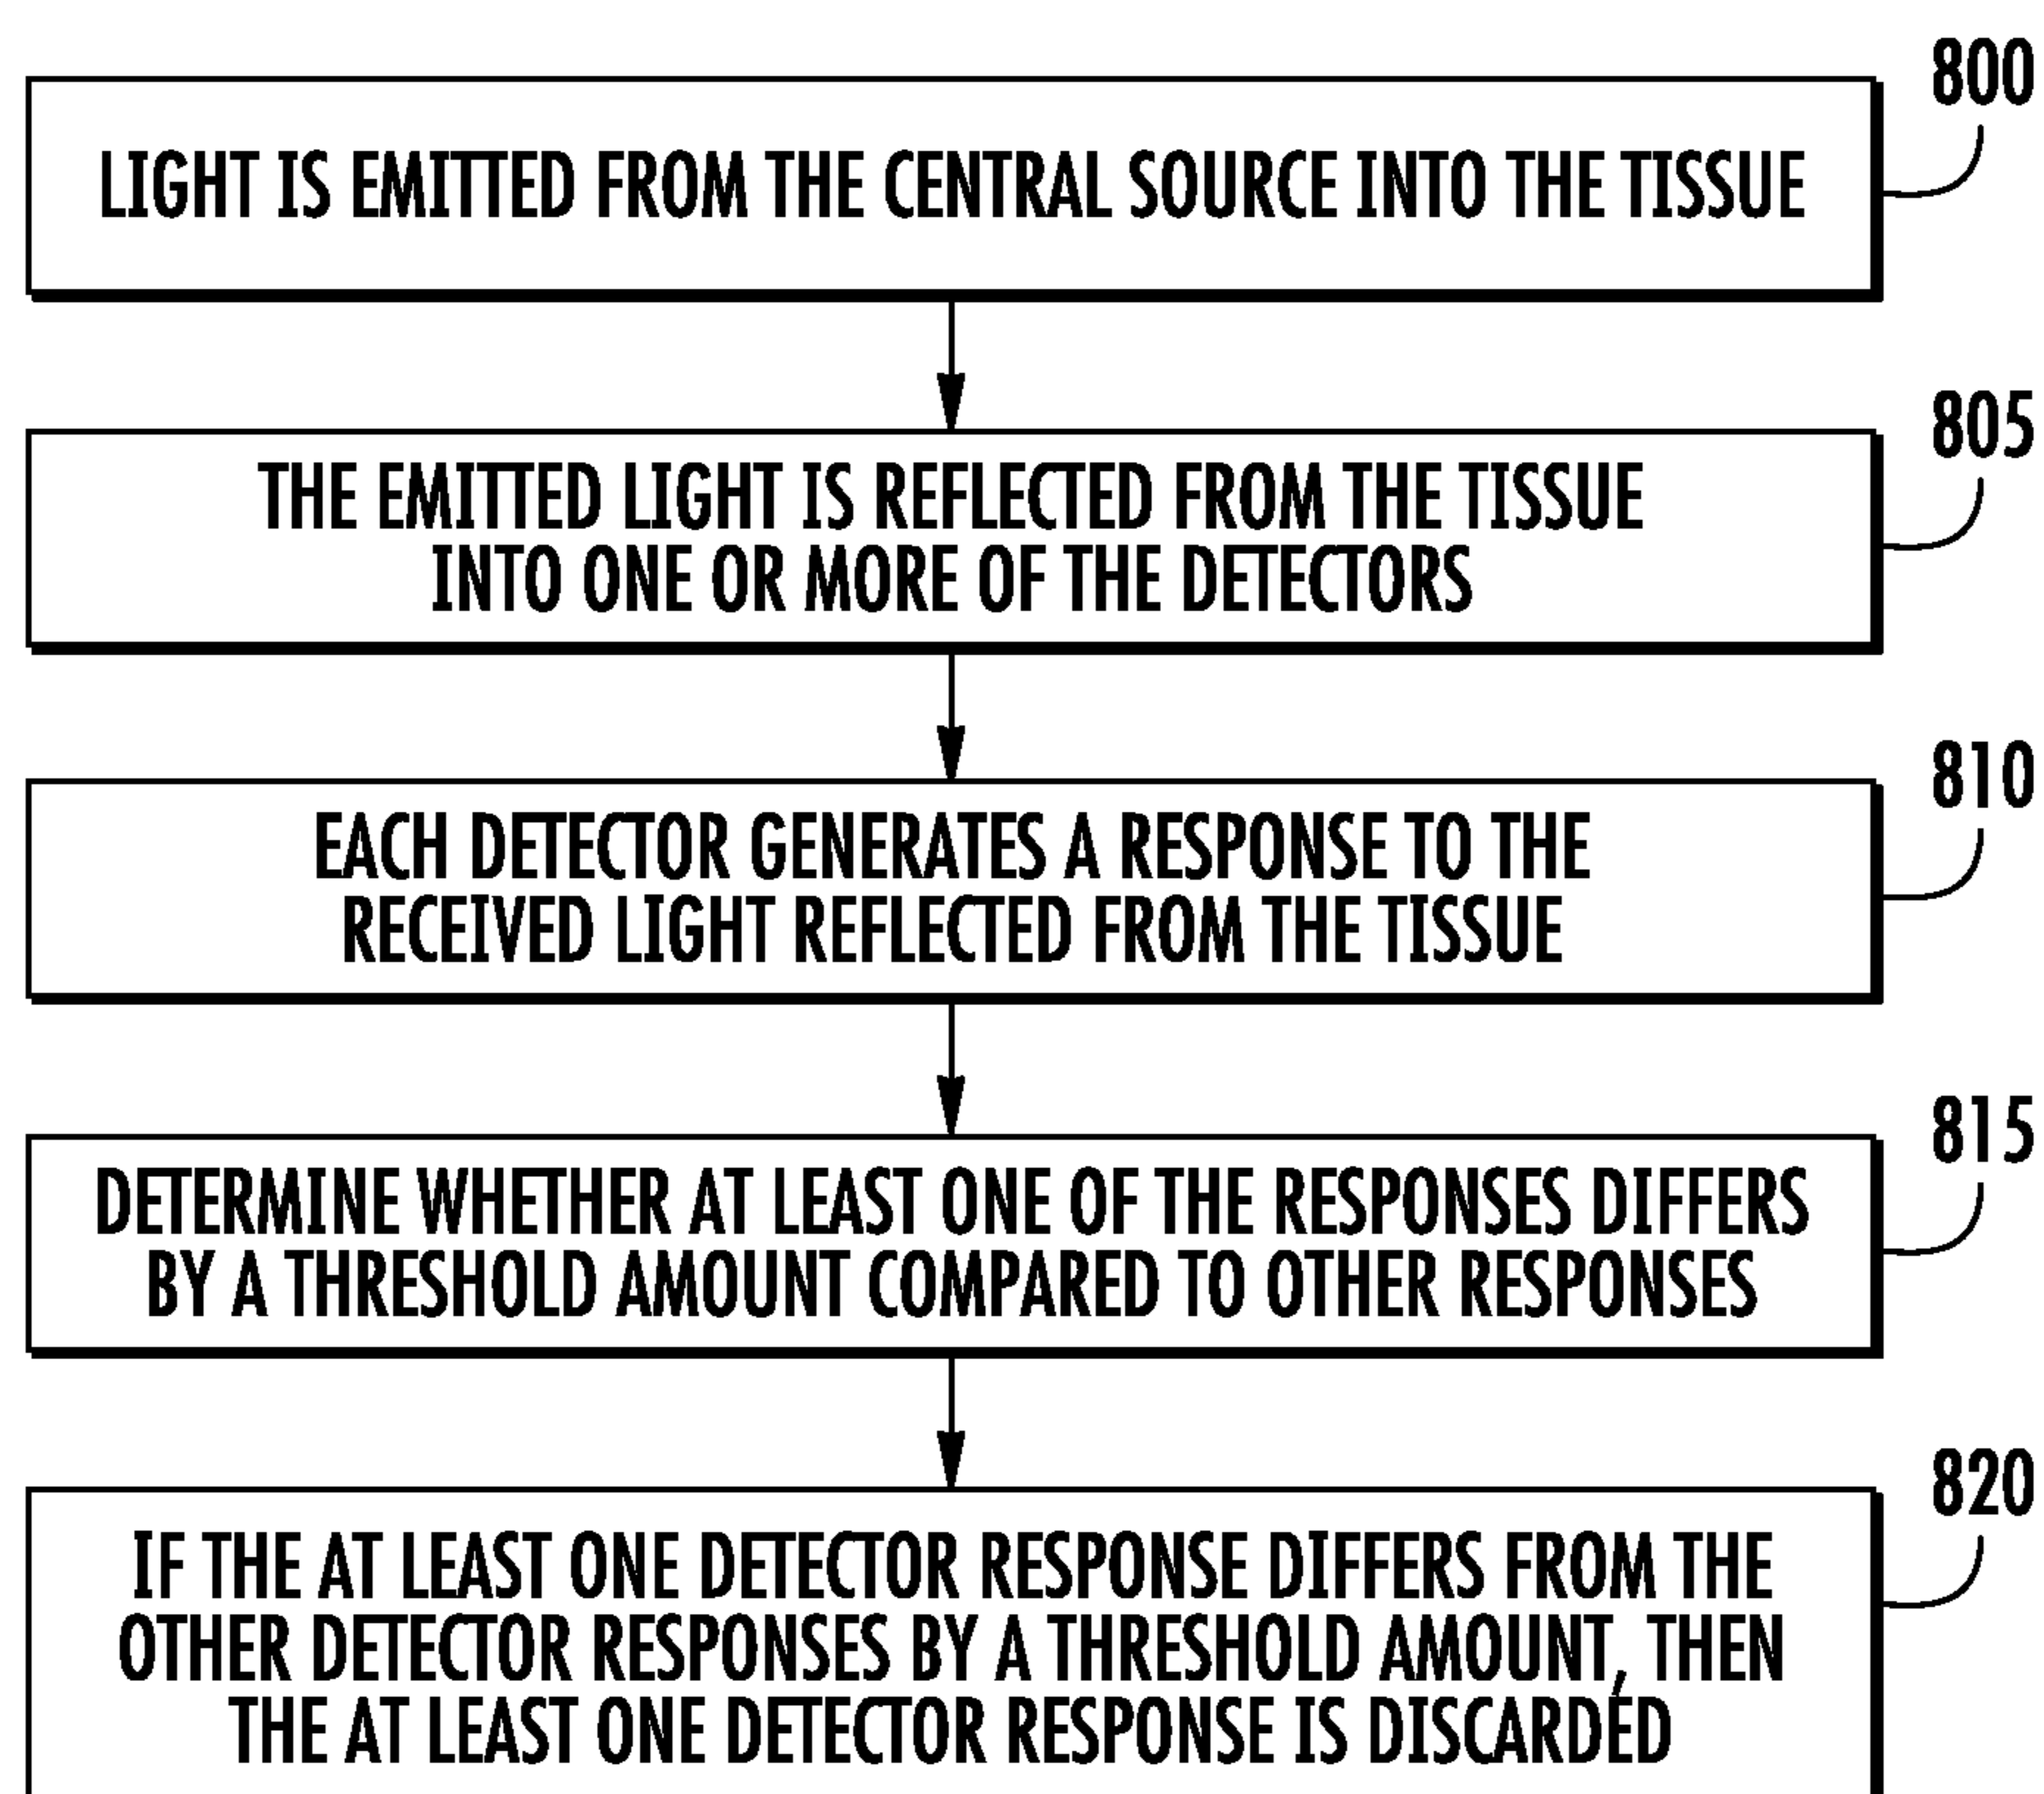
800

LIGHT IS EMITTED FROM THE CENTRAL SOURCE INTO THE TISSUE

805

THE EMITTED LIGHT IS REFLECTED FROM THE TISSUE INTO ONE OR MORE OF THE DETECTORS

810

EACH DETECTOR GENERATES A RESPONSE TO THE RECEIVED LIGHT REFLECTED FROM THE TISSUE

815

DETERMINE WHETHER AT LEAST ONE OF THE RESPONSES DIFFERS BY A THRESHOLD AMOUNT COMPARED TO OTHER RESPONSES

820

IF THE AT LEAST ONE DETECTOR RESPONSE DIFFERS FROM THE OTHER DETECTOR RESPONSES BY A THRESHOLD AMOUNT, THEN THE AT LEAST ONE DETECTOR RESPONSE IS DISCARDED